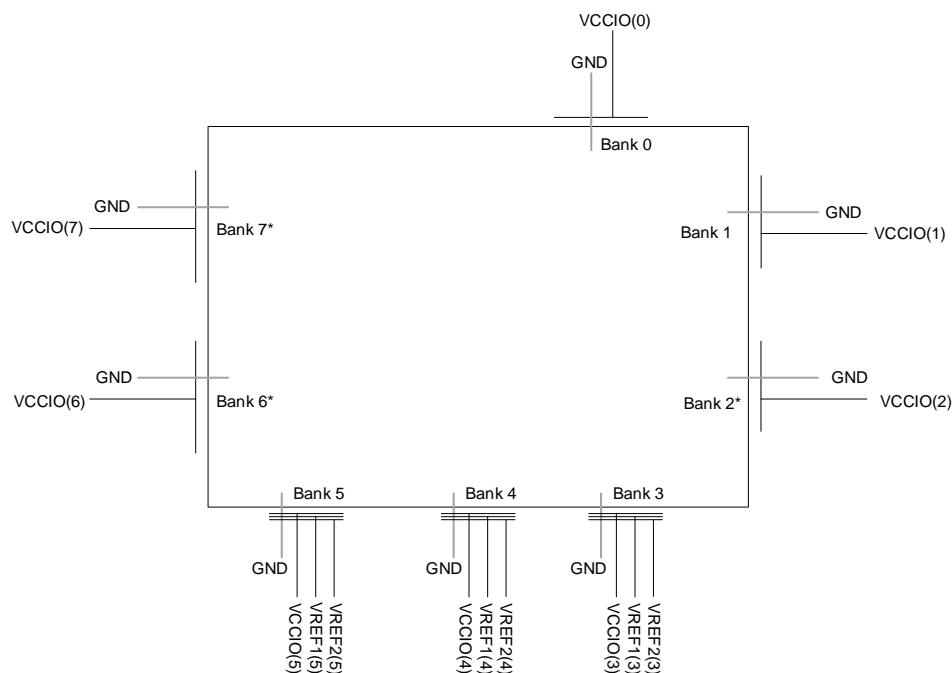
VCCIO(0)

GND

Bank 0

GND

VCCIO(7)

Bank 7*

Bank 1

GND

VCCIO(1)

GND

VCCIO(6)

Bank 6*

Bank 2*

GND

VCCIO(2)

Bank 5

Bank 4

Bank 3

GND

VCCIO(5)

VREF1(5)

VREF2(5)

GND

VCCIO(4)

VREF1(4)

VREF2(4)

GND

VCCIO(3)

VREF1(3)

VREF2(3)